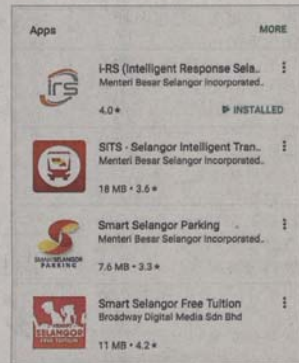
Apps

MORE

i-RS (Intelligent Response Sela..
Menteri Besar Selangor Incorporated..
4.0★
INSTALLED

SITS - Selangor Intelligent Tran..
Menteri Besar Selangor Incorporated..
18 MB • 3.6★

Smart Selangor Parking
Menteri Besar Selangor Incorporated..
SMART SELANGOR PARKING
7.6 MB • 3.3★

Smart Selangor Free Tuition
Broadway Digital Media Sdn Bhd
SELANGOR FREE TUITION
11 MB • 4.2★